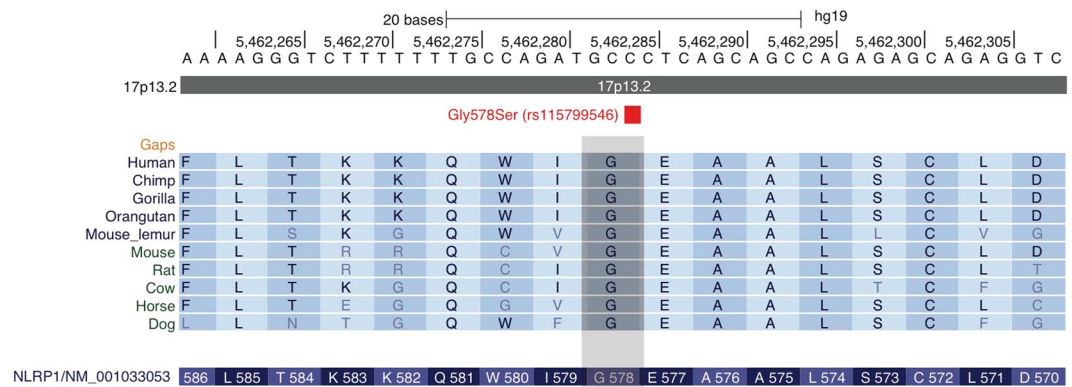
20 bases hg19
5,462,265 5,462,270 5,462,275 5,462,280 5,462,285 5,462,290 5,462,295 5,462,300 5,462,305
A A A A G G G T C T T T T T T T G C C A G A T G C C C T C A G C A G C C A G A G A G C A G A G G T C

17p13.2 17p13.2

Gly578Ser (rs115799546)

Gaps

| | | | | | | | | | | | | | | | | | |
|---|---|---|---|---|---|---|---|---|---|---|---|---|---|---|---|---|---|
| Human | F | L | T | K | K | Q | W | I | G | E | A | A | L | S | C | L | D |
| Chimp | F | L | T | K | K | Q | W | I | G | E | A | A | L | S | C | L | D |
| Gorilla | F | L | T | K | K | Q | W | I | G | E | A | A | L | S | C | L | D |
| Orangutan | F | L | T | K | K | Q | W | I | G | E | A | A | L | S | C | L | D |
| Mouse_lemur | F | L | S | K | G | Q | W | V | G | E | A | A | L | L | C | V | G |
| Mouse | F | L | T | R | R | Q | C | V | G | E | A | A | L | S | C | L | D |
| Rat | F | L | T | R | R | Q | C | I | G | E | A | A | L | S | C | L | T |
| Cow | F | L | T | K | G | Q | C | I | G | E | A | A | L | T | C | F | G |
| Horse | F | L | T | E | G | Q | G | V | G | E | A | A | L | S | C | L | C |
| Dog | L | L | N | T | G | Q | W | F | G | E | A | A | L | S | C | F | G |

NLRP1/NM_001033053 586 L 585 T 584 K 583 K 582 Q 581 W 580 I 579 G 578 E 577 A 576 A 575 L 574 S 573 C 572 L 571 D 570